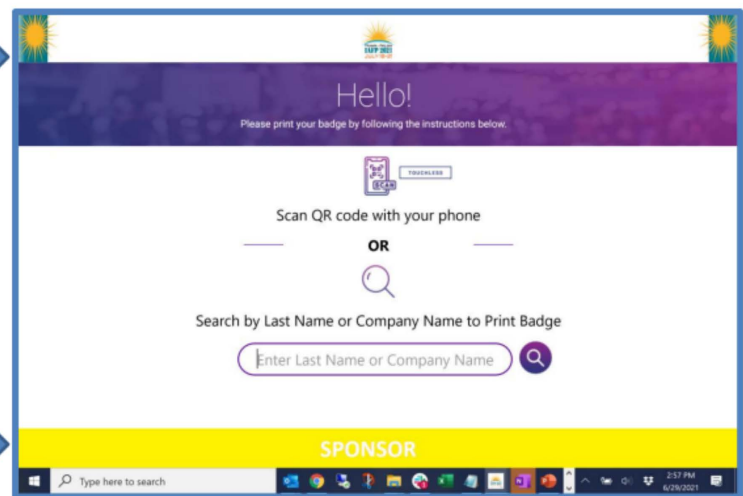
Hello!

Please print your badge by following the instructions below.

SCAN

TOUCHLESS

Scan QR code with your phone

OR

Search by Last Name or Company Name to Print Badge

Enter Last Name or Company Name

SPONSOR

Type here to search

2:57 PM
6/29/2021